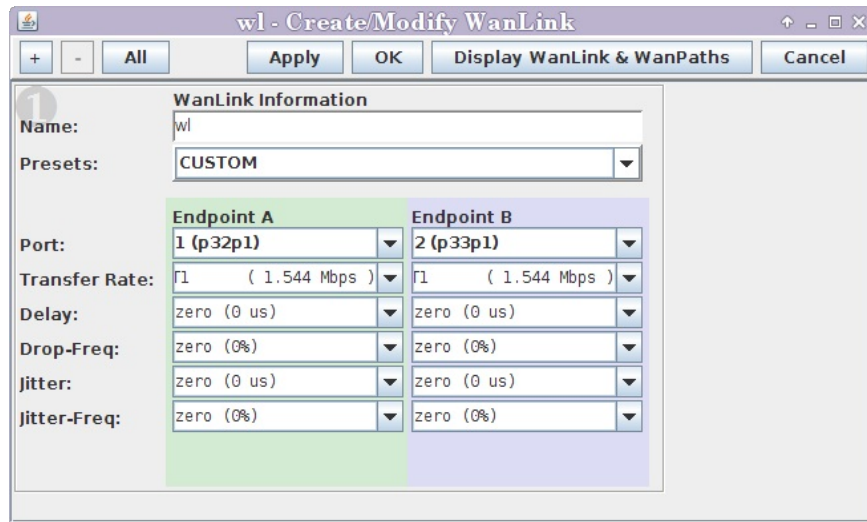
wl - Create/Modify WanLink

+ - All Apply OK Display WanLink & WanPaths Cancel

WanLink Information

Name: wl

Presets: CUSTOM

| | Endpoint A | Endpoint B |
|---|---|---|
| Port: | 1 (p32p1) | 2 (p33p1) |
| Transfer Rate: | T1 ( 1.544 Mbps ) | T1 ( 1.544 Mbps ) |
| Delay: | zero (0 us) | zero (0 us) |
| Drop-Freq: | zero (0%) | zero (0%) |
| Jitter: | zero (0 us) | zero (0 us) |
| Jitter-Freq: | zero (0%) | zero (0%) |